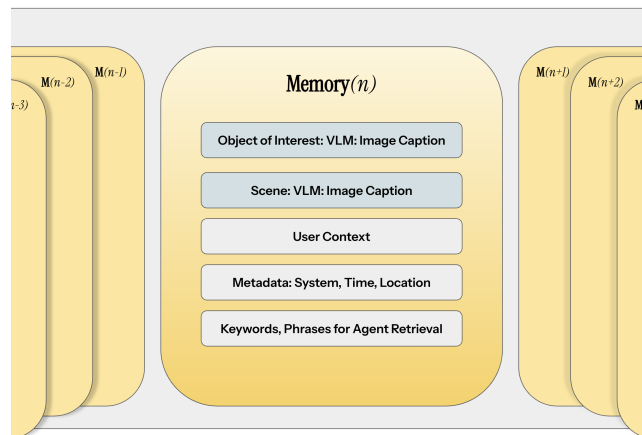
M(n-1)
M(n-2)
n-3)

Memory(n)

Object of Interest: VLM: Image Caption

Scene: VLM: Image Caption

User Context

Metadata: System, Time, Location

Keywords, Phrases for Agent Retrieval

M(n+1)
M(n+2)
M